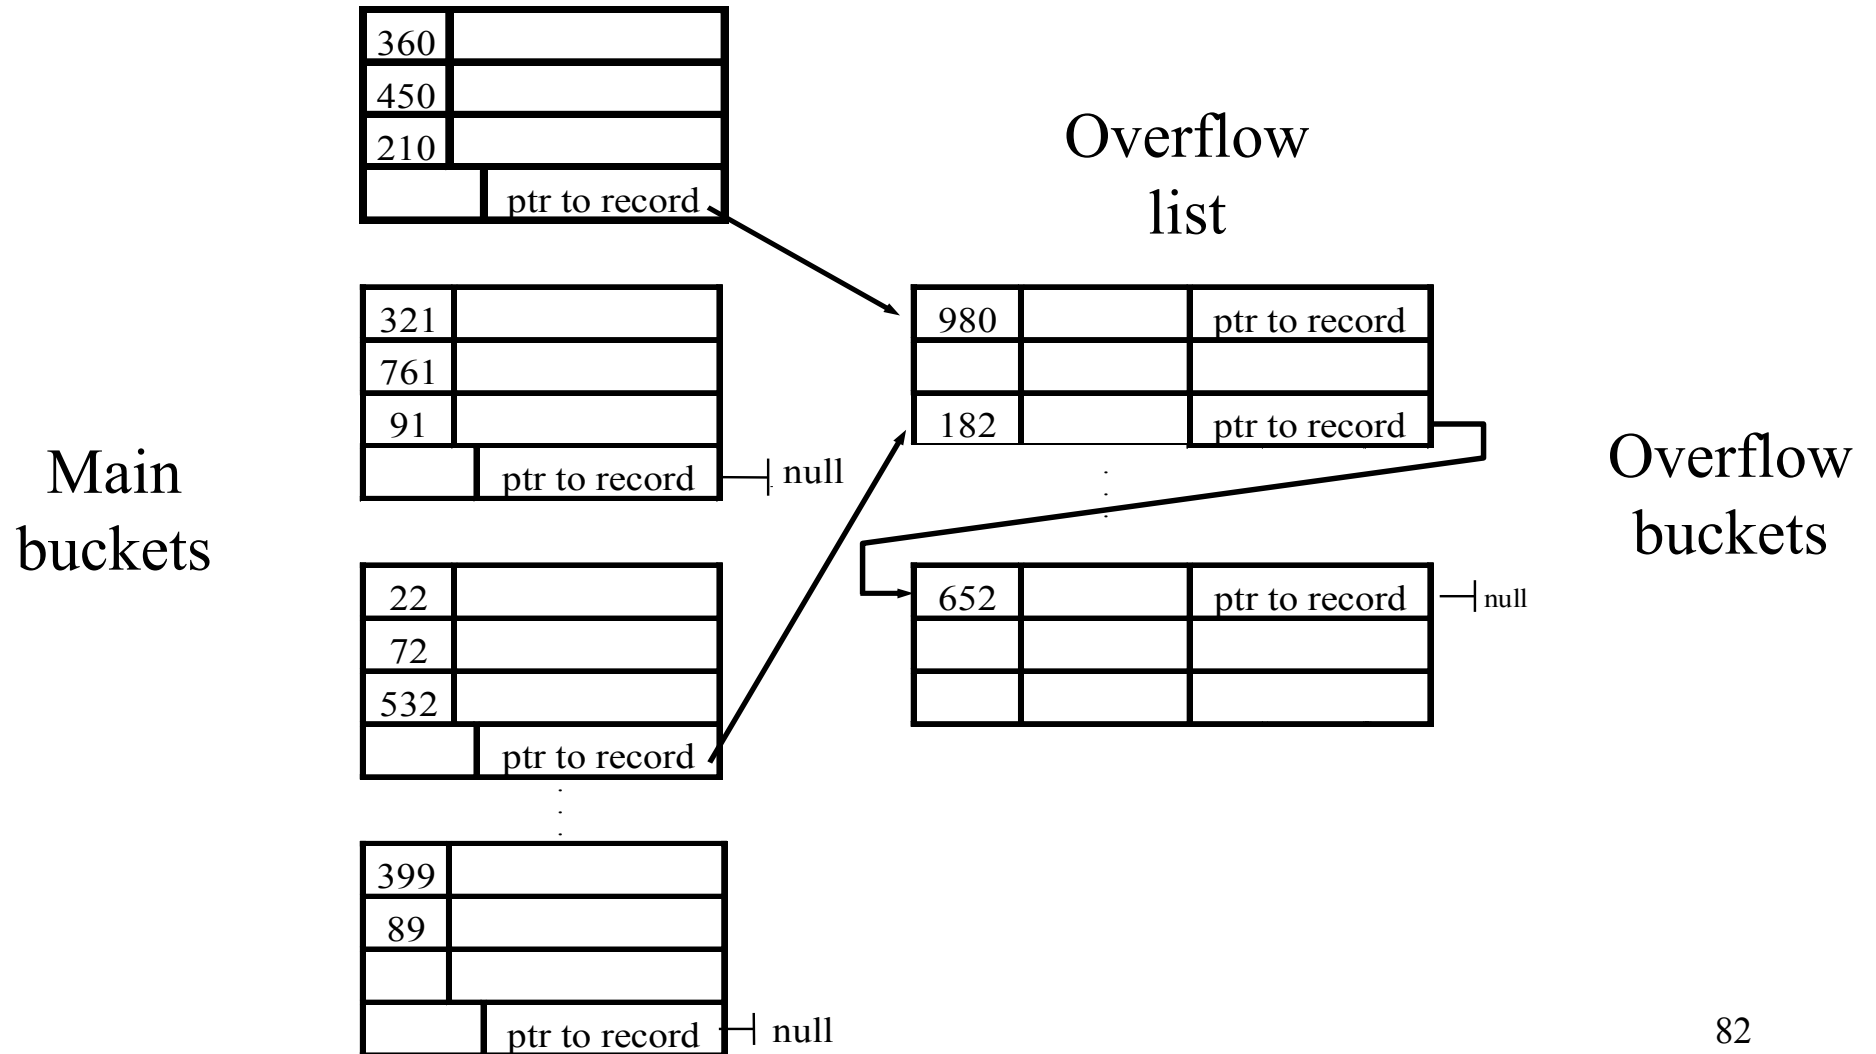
360
450
210
ptr to record

Overflow list

321
761
91
ptr to record
null

980
ptr to record
182
ptr to record

Main buckets

Overflow buckets

22
72
532
ptr to record

652
ptr to record
null

399
89
ptr to record
null

82